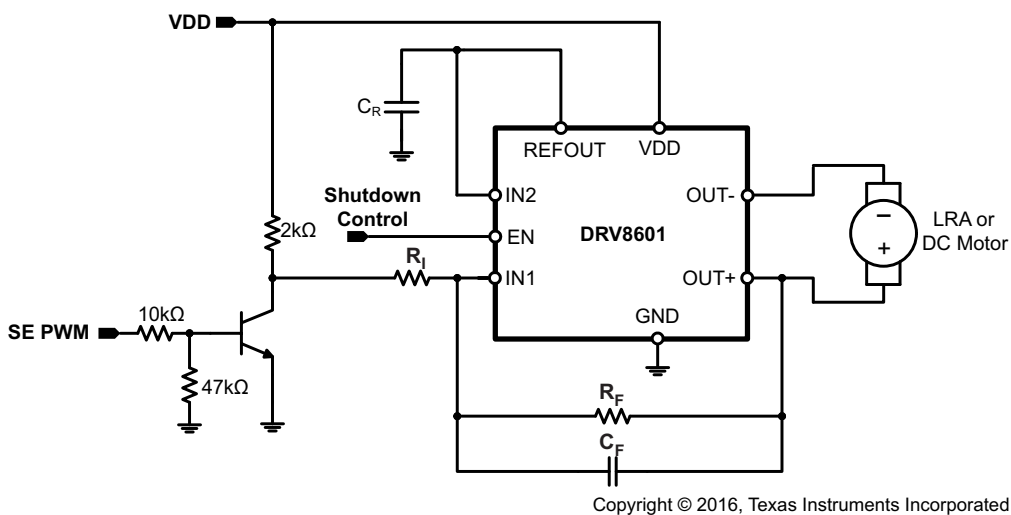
VDD

$C_R$

REFOUT VDD

Shutdown Control

IN2

EN

DRV8601

OUT-

LRA or DC Motor

$-$

$+$

$2k\Omega$

$R_I$

IN1

OUT+

$10k\Omega$

SE PWM

GND

$47k\Omega$

$R_F$

$C_F$

Copyright © 2016, Texas Instruments Incorporated